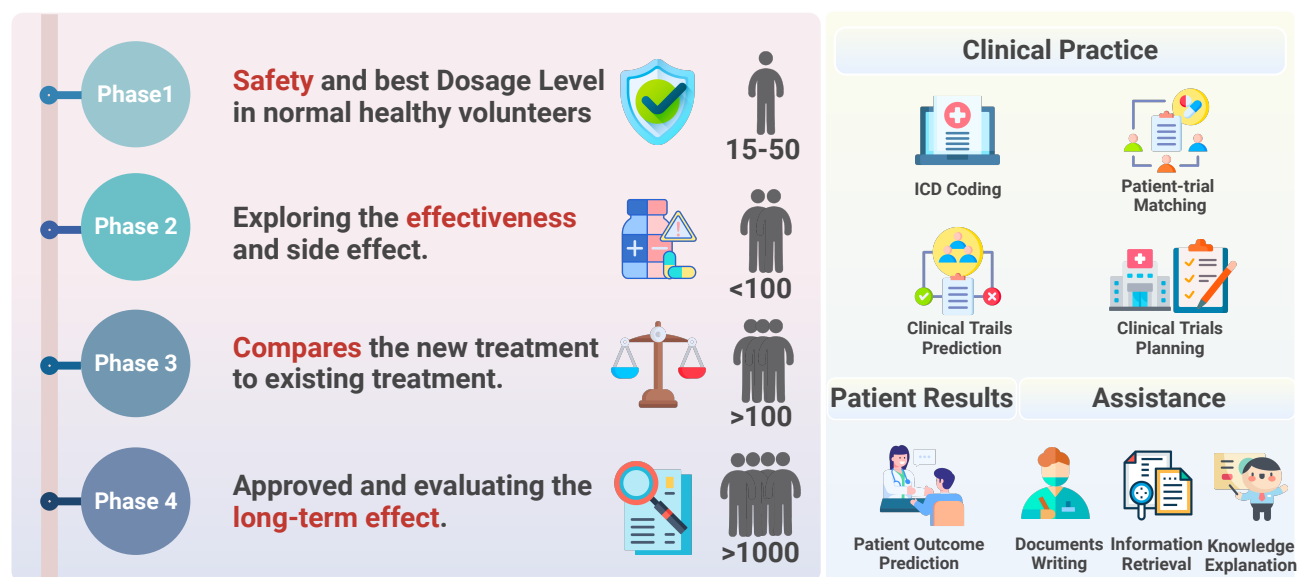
Phase1

Safety and best Dosage Level in normal healthy volunteers

15-50

Phase 2

Exploring the effectiveness and side effect.

<100

Phase 3

Compares the new treatment to existing treatment.

>100

Phase 4

Approved and evaluating the long-term effect.

>1000

Clinical Practice

ICD Coding

Patient-trial Matching

Clinical Trails Prediction

Clinical Trials Planning

Patient Results

Assistance

Patient Outcome Prediction

Documents Writing

Information Retrieval

Knowledge Explanation